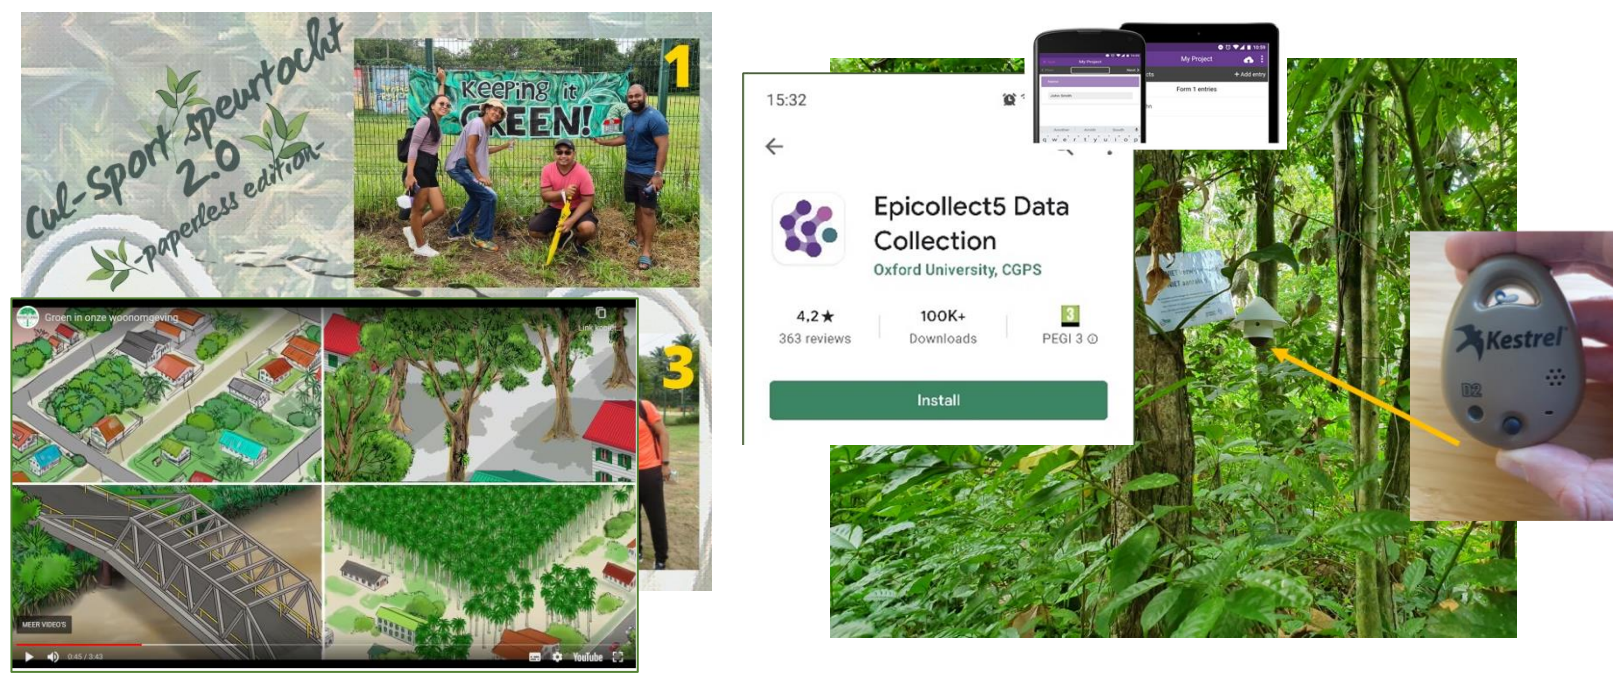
Cul-Sport speurtocht 2.0 -paperless edition-

1

Keeping it GREEN!

3

Groen in onze woonomgeving

Link kopiëren

MEER VIDEO'S

0:45 / 3:43

YouTube

15:32

Epicollect5 Data Collection

Oxford University, CGPS

4,2★
363 reviews

100K+
Downloads

3
PEGI 3 ⓘ

Install

My Project

My Project

+ Add entry

Form 1 entries

Kestrel

D2